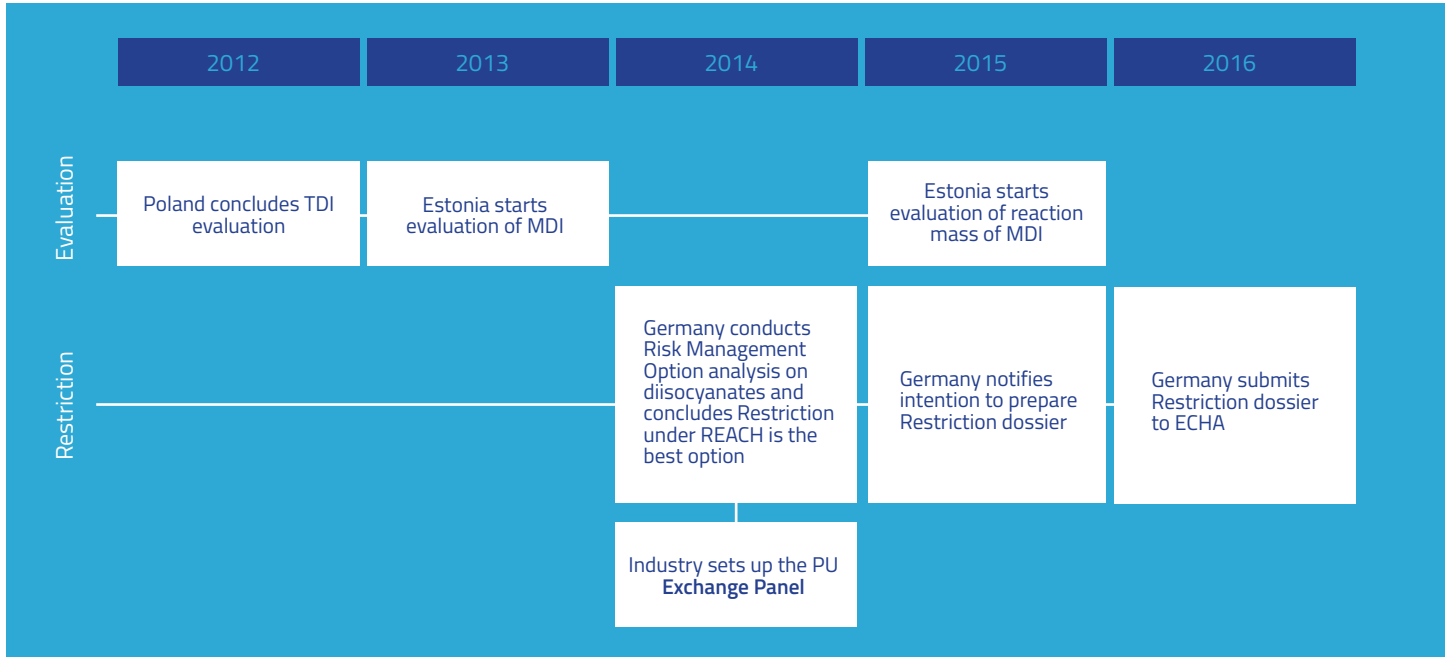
| 2012 | 2013 | 2014 | 2015 | 2016 |
|---|---|---|---|---|

Evaluation

Poland concludes TDI evaluation

Estonia starts evaluation of MDI

Estonia starts evaluation of reaction mass of MDI

Restriction

Germany conducts Risk Management Option analysis on diisocyanates and concludes Restriction under REACH is the best option

Germany notifies intention to prepare Restriction dossier

Germany submits Restriction dossier to ECHA

Industry sets up the PU **Exchange Panel**